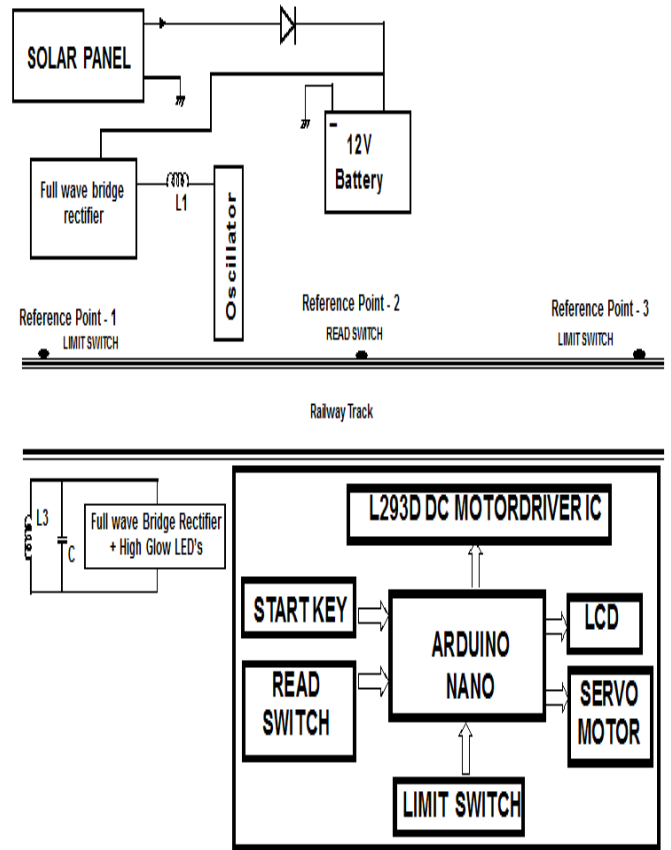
SOLAR PANEL

-

12V Battery

Full wave bridge rectifier

L1

Oscillator

Reference Point - 1
LIMIT SWITCH

Reference Point - 2
READ SWITCH

Reference Point - 3
LIMIT SWITCH

Railway Track

L3

C

Full wave Bridge Rectifier + High Glow LED's

L293D DC MOTORDRIVER IC

START KEY

ARDUINO NANO

LCD

READ SWITCH

SERVO MOTOR

LIMIT SWITCH